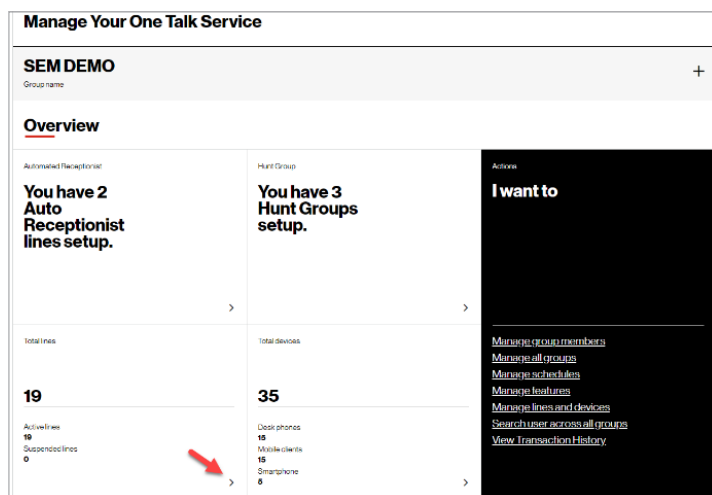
Manage Your One Talk Service

SEM DEMO
Group name

+

Overview

Automated Receptionist
You have 2 Auto Receptionist lines setup.
>

Hunt Group
You have 3 Hunt Groups setup.
>

Actions
I want to

Total lines
19
Active lines
19
Suspended lines
0
>

Total devices
35
Desk phones
15
Mobile clients
15
Smartphone
5
>

Manage group members
Manage all groups
Manage schedules
Manage features
Manage lines and devices
Search user across all groups
View Transaction History